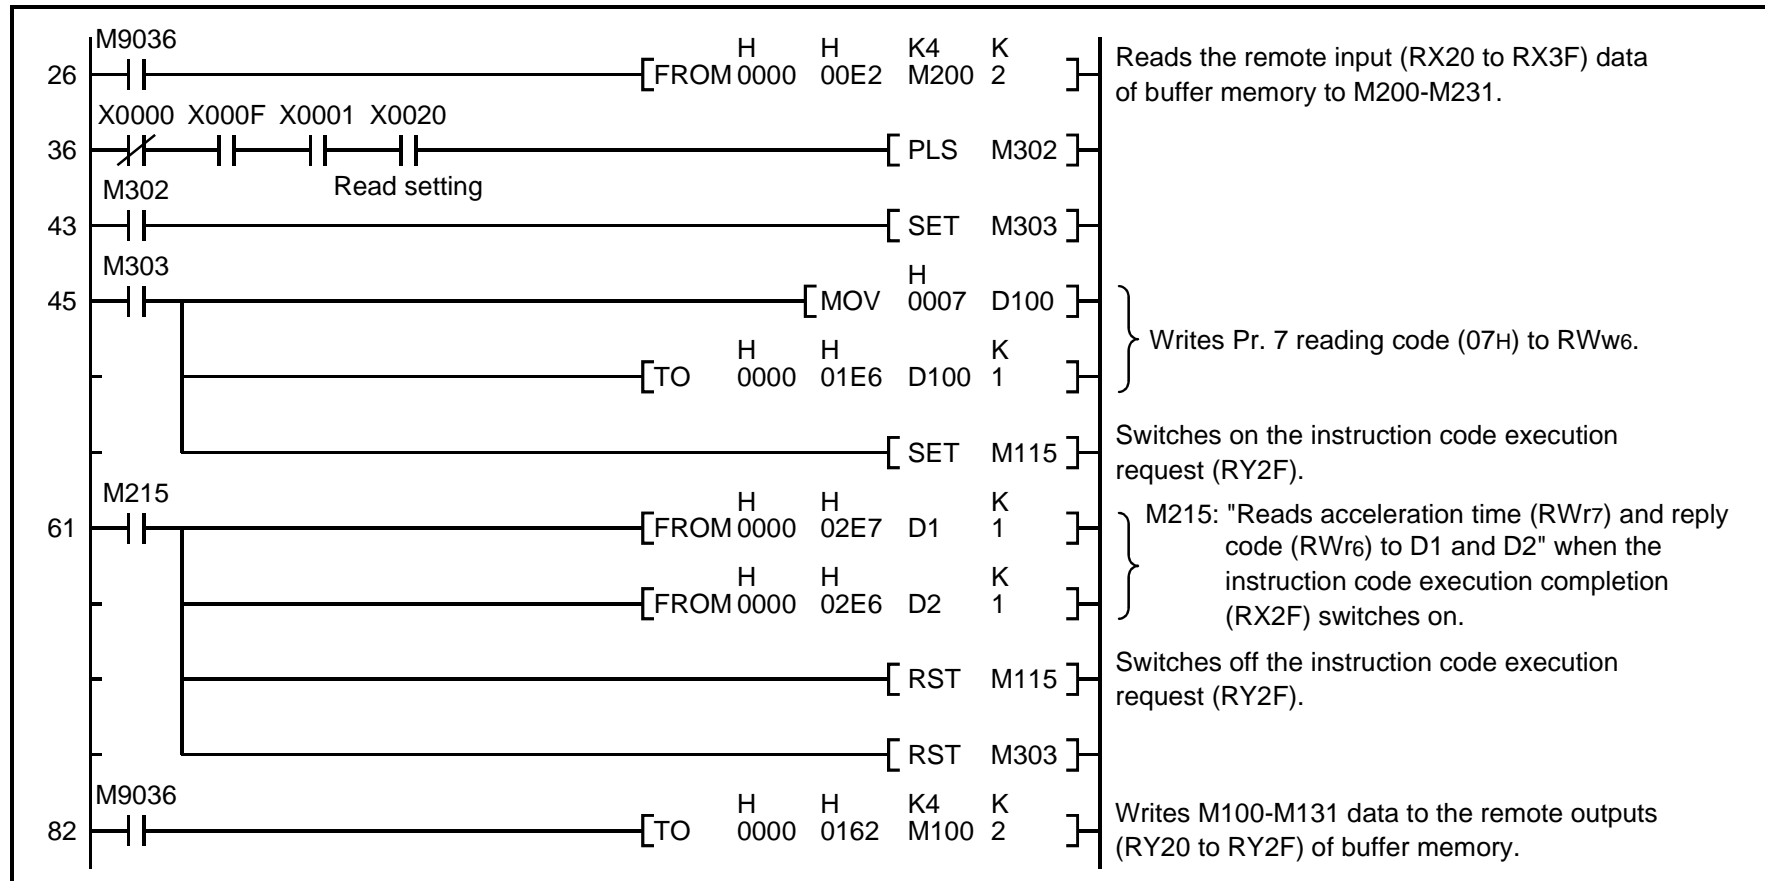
26 M9036 FROM H 0000 H 00E2 K4 M200 K 2

Reads the remote input (RX20 to RX3F) data of buffer memory to M200-M231.

36 X0000 X000F X0001 X0020 PLS M302

Read setting

43 M302 SET M303

45 M303 MOV H 0007 D100

TO H 0000 H 01E6 D100 K 1

Writes Pr. 7 reading code (07H) to RWw6.

SET M115

Switches on the instruction code execution request (RY2F).

61 M215 FROM H 0000 H 02E7 D1 K 1

FROM H 0000 H 02E6 D2 K 1

M215: "Reads acceleration time (RWr7) and reply code (RWr6) to D1 and D2" when the instruction code execution completion (RX2F) switches on.

RST M115

Switches off the instruction code execution request (RY2F).

RST M303

82 M9036 TO H 0000 H 0162 K4 M100 K 2

Writes M100-M131 data to the remote outputs (RY20 to RY2F) of buffer memory.